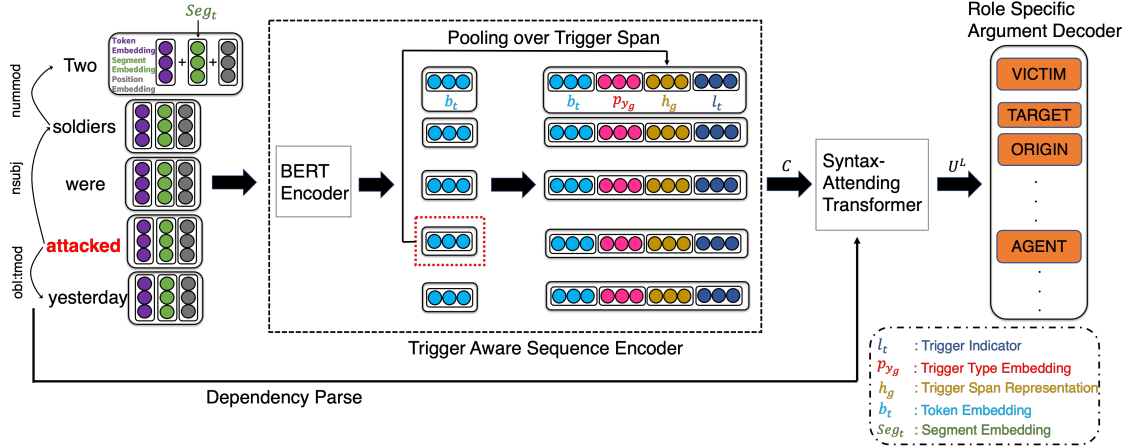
$Seg_t$

Token Embedding
Segment Embedding
Position Embedding

Two
soldiers
were
attacked
yesterday

nummod
nsubj
obl:tmod

Pooling over Trigger Span

BERT Encoder

$b_t$ $p_{y_g}$ $h_g$ $l_t$

$b_t$

Trigger Aware Sequence Encoder

$C$

Syntax-Attending Transformer

$U^L$

Role Specific Argument Decoder

VICTIM
TARGET
ORIGIN
AGENT

Dependency Parse

$l_t$ : Trigger Indicator
$p_{y_g}$ : Trigger Type Embedding
$h_g$ : Trigger Span Representation
$b_t$ : Token Embedding
$Seg_t$ : Segment Embedding